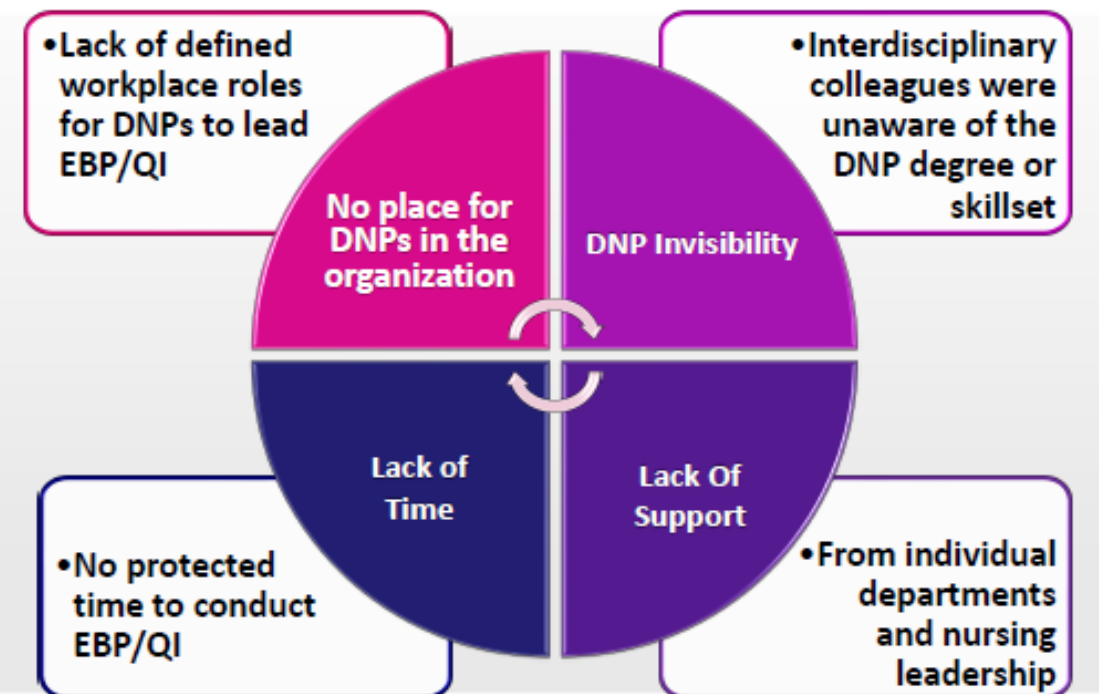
•Lack of defined workplace roles for DNPs to lead EBP/QI

No place for DNPs in the organization

•Interdisciplinary colleagues were unaware of the DNP degree or skillset

DNP Invisibility

Lack of Time

•No protected time to conduct EBP/QI

Lack Of Support

•From individual departments and nursing leadership